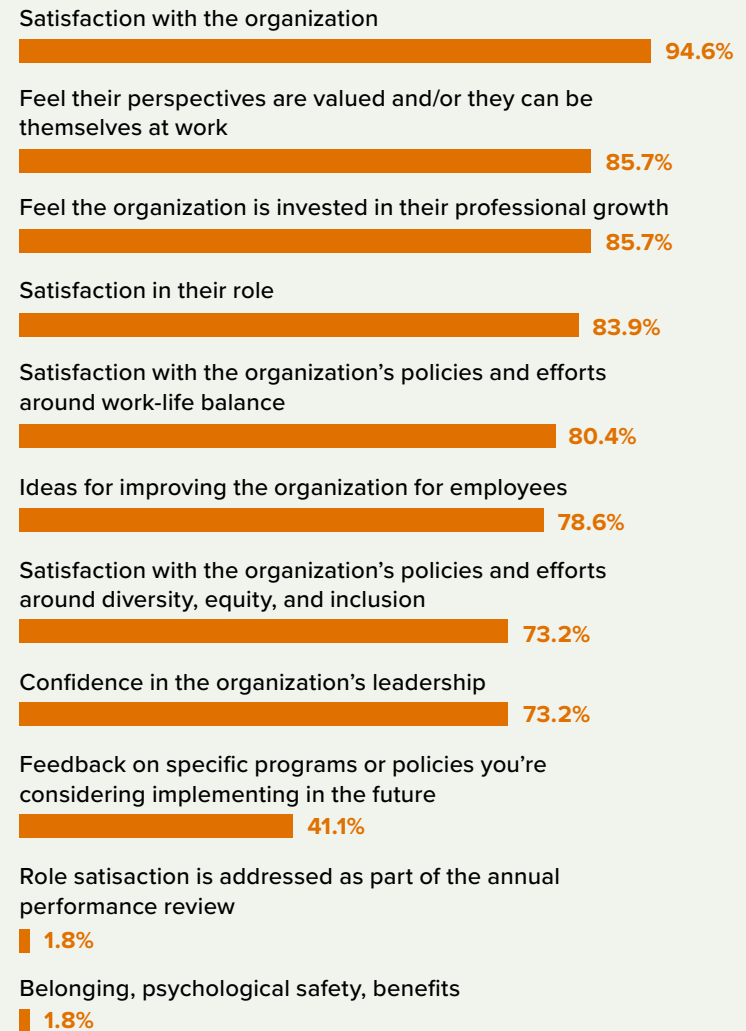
Satisfaction with the organization
94.6%

Feel their perspectives are valued and/or they can be themselves at work
85.7%

Feel the organization is invested in their professional growth
85.7%

Satisfaction in their role
83.9%

Satisfaction with the organization's policies and efforts around work-life balance
80.4%

Ideas for improving the organization for employees
78.6%

Satisfaction with the organization's policies and efforts around diversity, equity, and inclusion
73.2%

Confidence in the organization's leadership
73.2%

Feedback on specific programs or policies you're considering implementing in the future
41.1%

Role satisaction is addressed as part of the annual performance review
1.8%

Belonging, psychological safety, benefits
1.8%